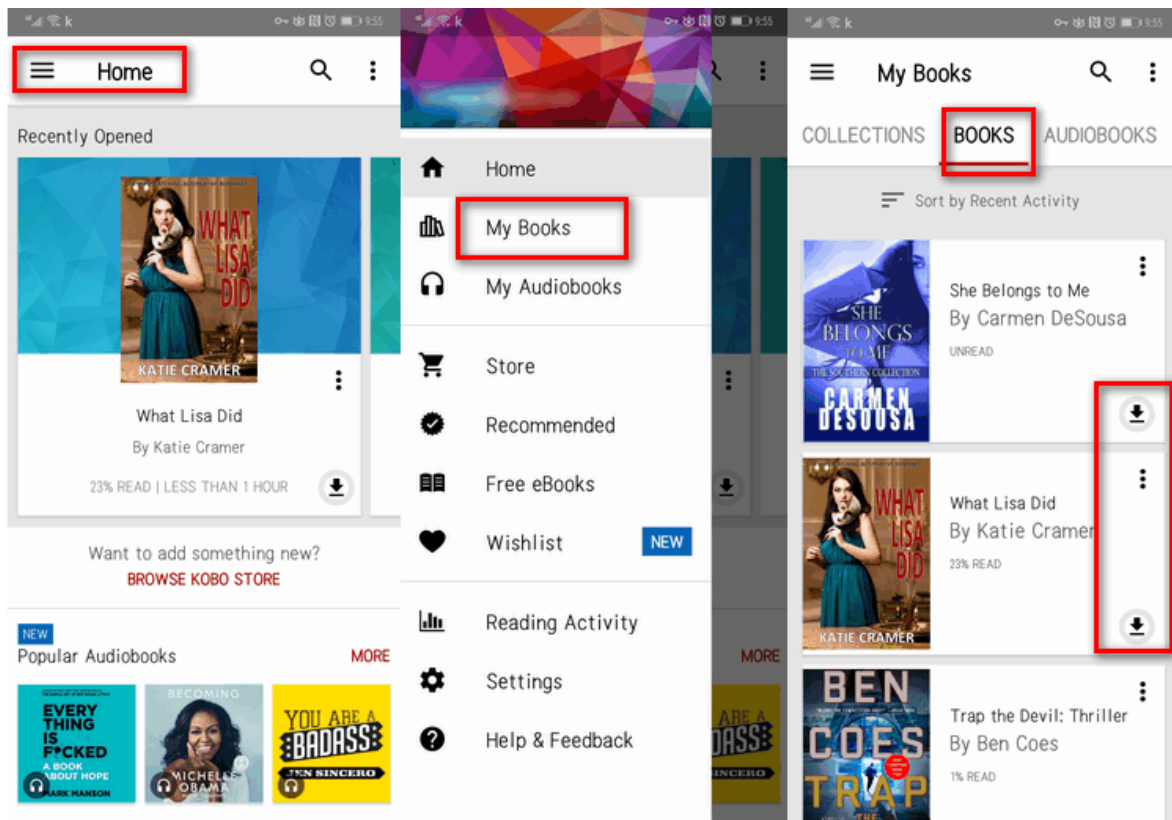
9:55

Home

Recently Opened

WHAT LISA DID
KATIE CRAMER

What Lisa Did
By Katie Cramer
23% READ | LESS THAN 1 HOUR

Want to add something new?
BROWSE KOBO STORE

NEW
Popular Audiobooks
MORE

EVERY THING IS F*CKED A BOOK ABOUT HOPE MARK MANSON
BECOMING MICHELLE OBAMA
YOU ARE A BADASS JEN SINCERO

9:55

Home
My Books
My Audiobooks
Store
Recommended
Free eBooks
Wishlist NEW
Reading Activity
Settings
Help & Feedback

MORE

9:55

My Books

COLLECTIONS BOOKS AUDIOBOOKS

Sort by Recent Activity

SHE BELONGS TO ME THE SOUTHERN COLLECTION CARMEN DESOUSA
She Belongs to Me
By Carmen DeSousa
UNREAD

WHAT LISA DID KATIE CRAMER
What Lisa Did
By Katie Cramer
23% READ

BEN COES TRAP
Trap the Devil: Thriller
By Ben Coes
1% READ